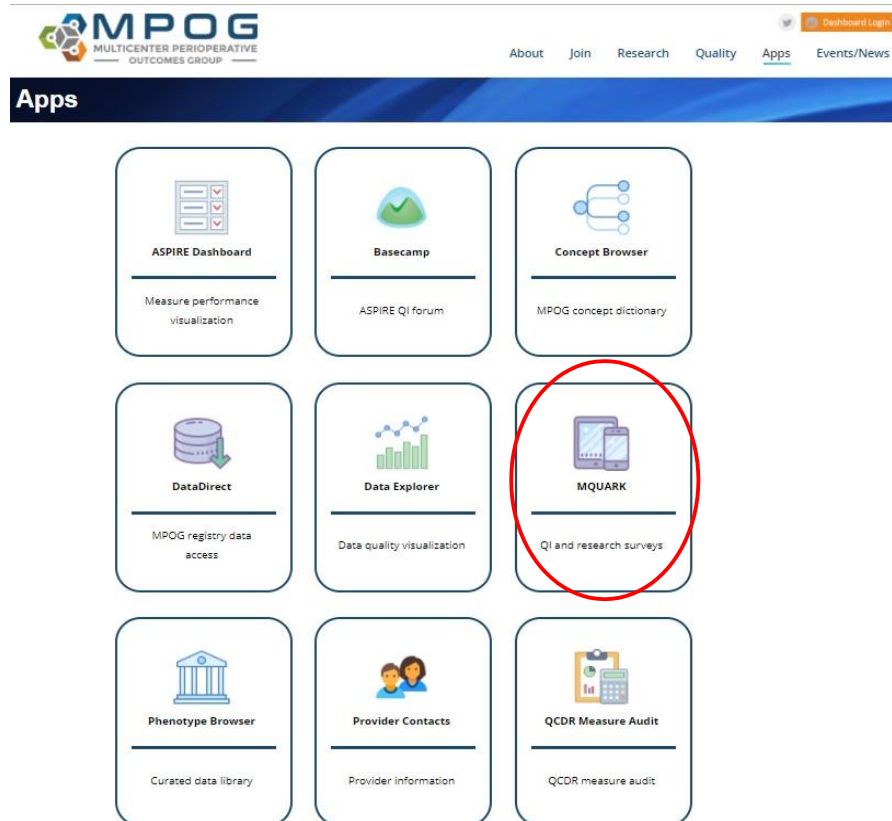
MPOG
MULTICENTER PERIOPERATIVE
OUTCOMES GROUP

Dashboard Login

About Join Research Quality Apps Events/News

Apps

ASPIRE Dashboard
Measure performance visualization

Basecamp
ASPIRE QI forum

Concept Browser
MPOG concept dictionary

DataDirect
MPOG registry data access

Data Explorer
Data quality visualization

MQUARK
QI and research surveys

Phenotype Browser
Curated data library

Provider Contacts
Provider information

QCDR Measure Audit
QCDR measure audit